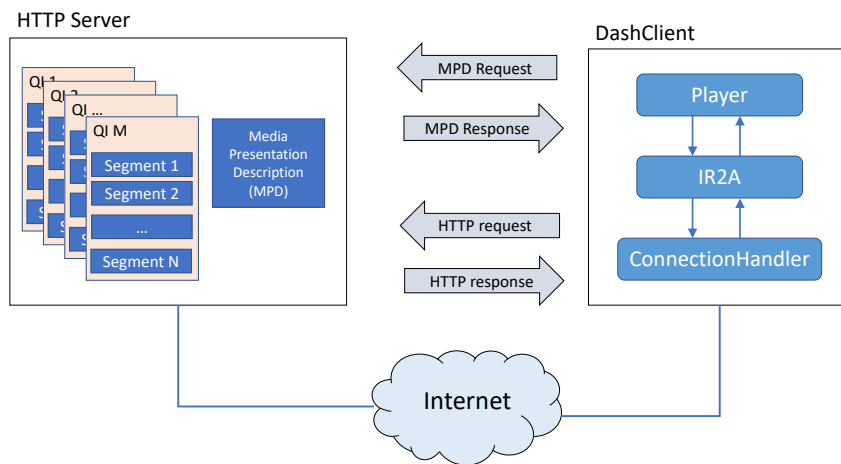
HTTP Server

QI 1
QI 2
QI ...
QI M
Segment 1
Segment 2
...
Segment N

Media Presentation Description (MPD)

MPD Request
MPD Response
HTTP request
HTTP response

DashClient

Player
IR2A
ConnectionHandler

Internet